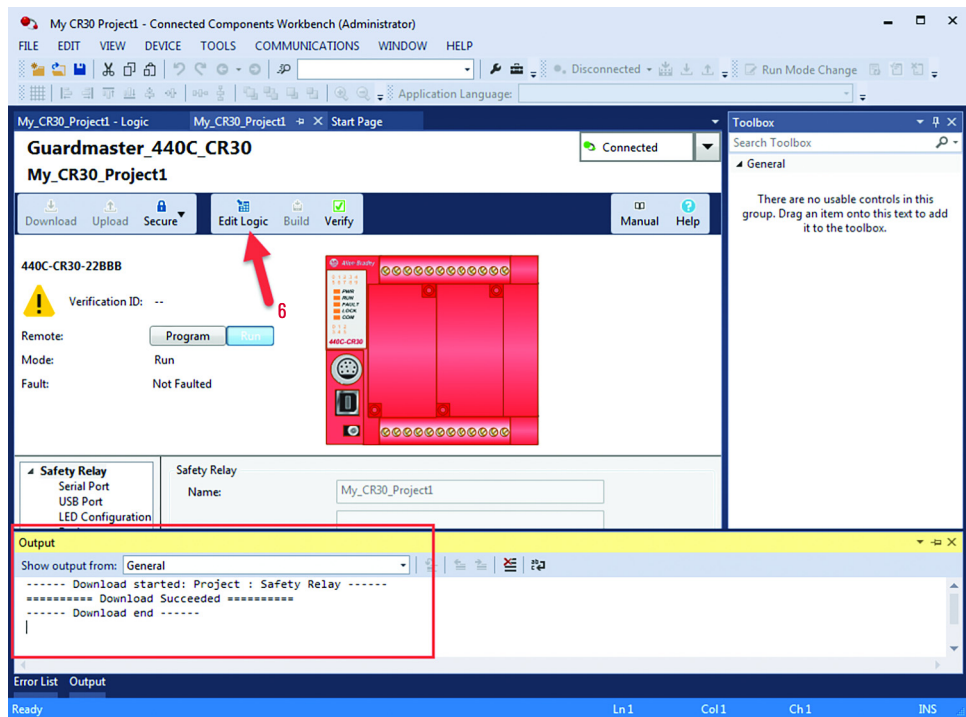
My CR30 Project1 - Connected Components Workbench (Administrator)

FILE EDIT VIEW DEVICE TOOLS COMMUNICATIONS WINDOW HELP

Disconnected

Run Mode Change

Application Language:

My_CR30_Project1 - Logic

My_CR30_Project1

Start Page

Toolbox

Search Toolbox

General

There are no usable controls in this group. Drag an item onto this text to add it to the toolbox.

Guardmaster_440C_CR30

My_CR30_Project1

Connected

Download Upload Secure

Edit Logic Build Verify

Manual Help

440C-CR30-22BBB

Verification ID: --

Remote:

Program

Run

Mode:

Run

Fault:

Not Faulted

6

Allen-Bradley

PWR
RUN
FAULT
LOCK
COM

440C-CR30

Safety Relay
Serial Port
USB Port
LED Configuration

Safety Relay

Name:

My_CR30_Project1

Output

Show output from:

General

------ Download started: Project : Safety Relay ------
========== Download Succeeded ==========
------ Download end ------

Error List Output

Ready

Ln 1

Col 1

Ch 1

INS